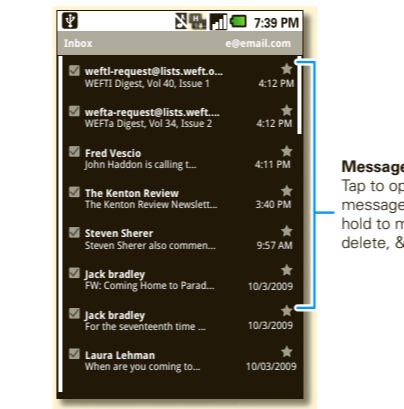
7:39 PM

Inbox e@email.com

weftl-request@lists.weft.o...
WEFTI Digest, Vol 40, Issue 1 4:12 PM

wefta-request@lists.weft....
WEFTa Digest, Vol 34, Issue 2 4:12 PM

Fred Vescio
John Haddon is calling t... 4:11 PM

The Kenton Review
The Kenton Review Newslett... 3:40 PM

Steven Sherer
Steven Sherer also commen... 9:57 AM

Jack bradley
FW: Coming Home to Parad... 10/3/2009

Jack bradley
For the seventeenth time ... 10/3/2009

Laura Lehman
When are you coming to... 10/03/2009

Message
Tap to op
message
hold to m
delete, &